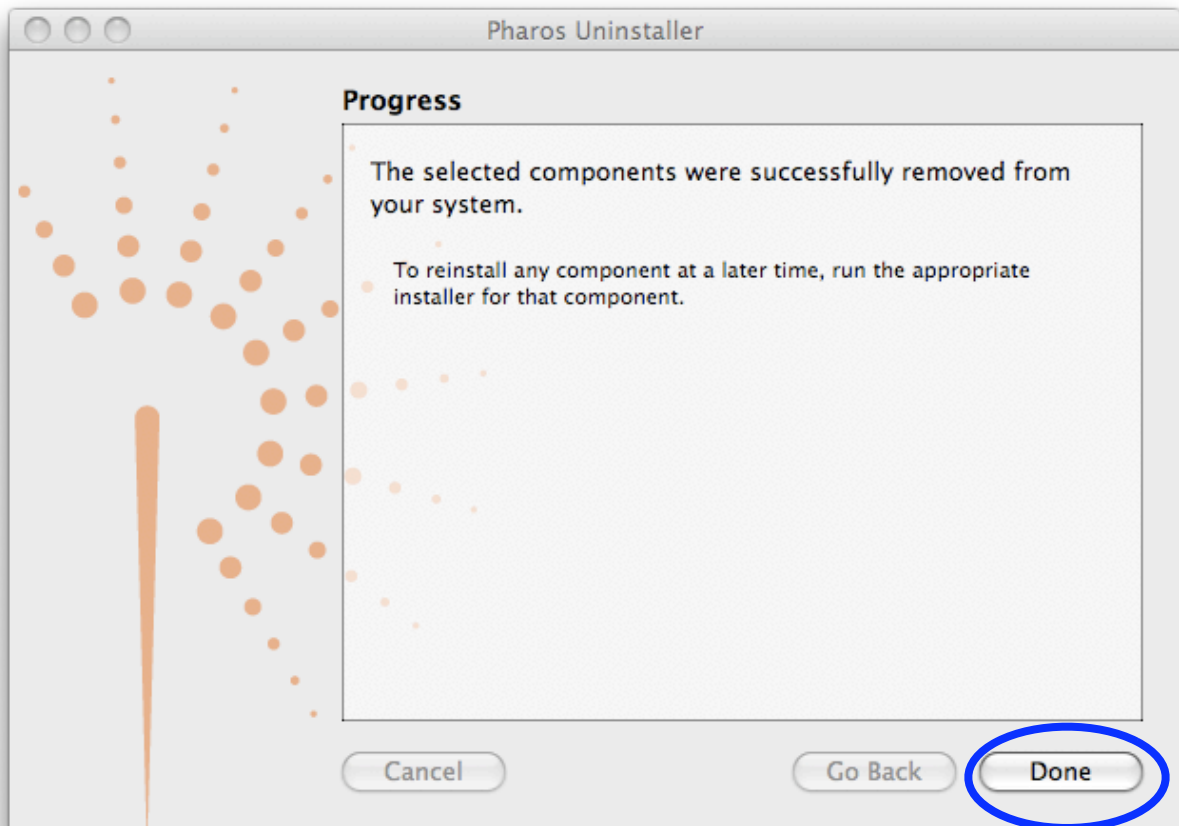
Pharos Uninstaller

Progress

The selected components were successfully removed from your system.

To reinstall any component at a later time, run the appropriate installer for that component.

Cancel

Go Back

Done